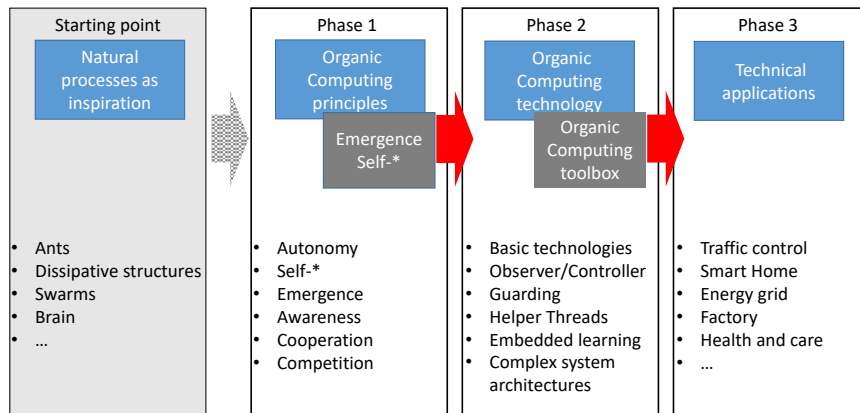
Starting point

Natural processes as inspiration

- Ants
- Dissipative structures
- Swarms
- Brain
- …

Phase 1

Organic Computing principles

Emergence Self-*

- Autonomy
- Self-*
- Emergence
- Awareness
- Cooperation
- Competition

Phase 2

Organic Computing technology

Organic Computing toolbox

- Basic technologies
- Observer/Controller
- Guarding
- Helper Threads
- Embedded learning
- Complex system architectures

Phase 3

Technical applications

- Traffic control
- Smart Home
- Energy grid
- Factory
- Health and care
- …